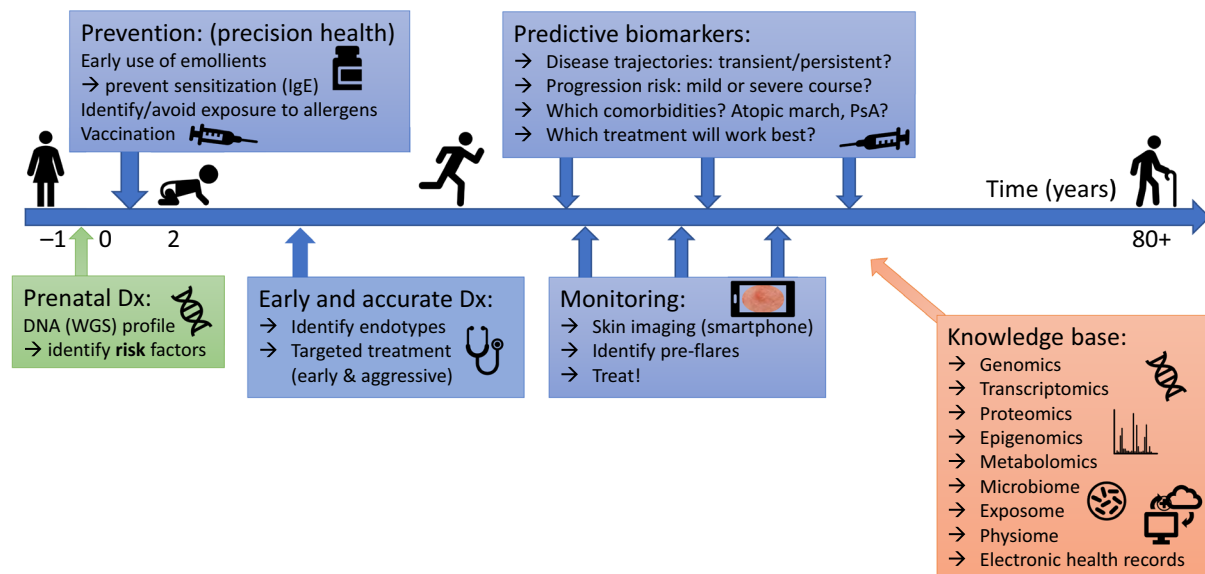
Prevention: (precision health)
Early use of emollients
→ prevent sensitization (IgE)
Identify/avoid exposure to allergens
Vaccination

Predictive biomarkers:
→ Disease trajectories: transient/persistent?
→ Progression risk: mild or severe course?
→ Which comorbidities? Atopic march, PsA?
→ Which treatment will work best?

Time (years)

–1 0 2 80+

Prenatal Dx:
DNA (WGS) profile
→ identify **risk** factors

Early and accurate Dx:
→ Identify endotypes
→ Targeted treatment (early & aggressive)

Monitoring:
→ Skin imaging (smartphone)
→ Identify pre-flares
→ Treat!

Knowledge base:
→ Genomics
→ Transcriptomics
→ Proteomics
→ Epigenomics
→ Metabolomics
→ Microbiome
→ Exposome
→ Physiome
→ Electronic health records